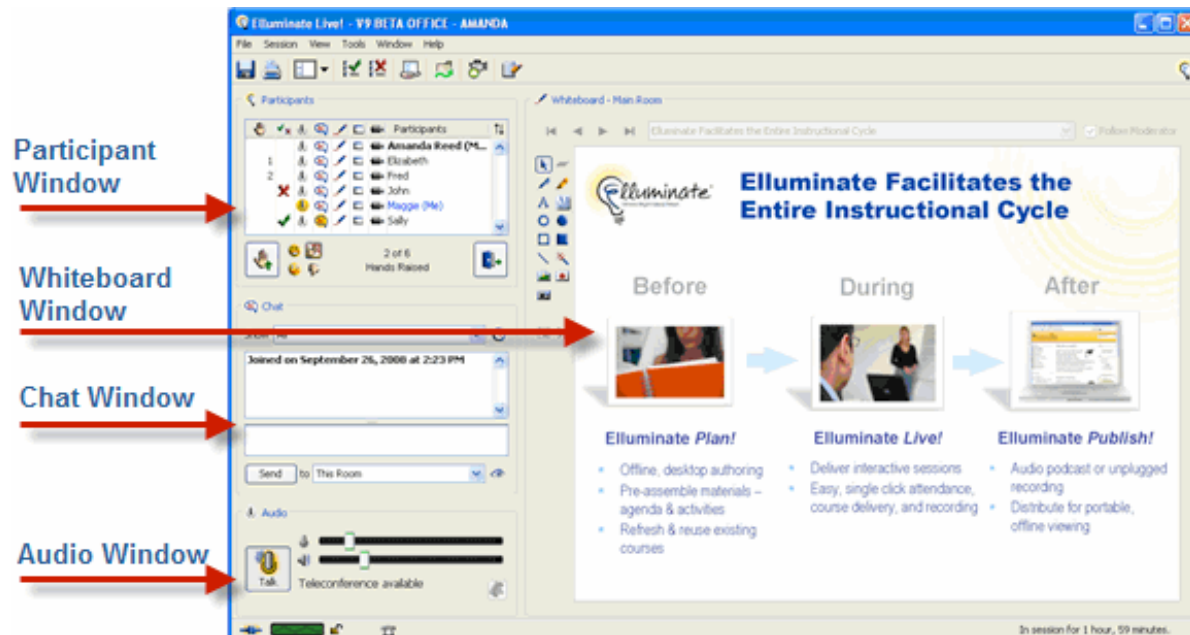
Participant Window

Whiteboard Window

Chat Window

Audio Window

Elluminate Live! - V9 BETA OFFICE - AMANDA

File Session View Tools Window Help

Participants

Participants

Amanda Reed (M...

1 Elizabeth

2 Fred

John

Maggie (Me)

Sally

2 of 6 Hands Raised

Chat

Show All

Joined on September 26, 2008 at 2:23 PM

Send to This Room

Audio

Talk

Teleconference available

Whiteboard - Main Room

Elluminate Facilitates the Entire Instructional Cycle

Follow Moderator

Elluminate

Elluminate Facilitates the Entire Instructional Cycle

Before

During

After

Elluminate Plan!

Offline, desktop authoring

Pre-assemble materials – agenda & activities

Refresh & reuse existing courses

Elluminate Live!

Deliver interactive sessions

Easy, single click attendance, course delivery, and recording

Elluminate Publish!

Audio podcast or unplugged recording

Distribute for portable, offline viewing

In session for 1 hour, 59 minutes.